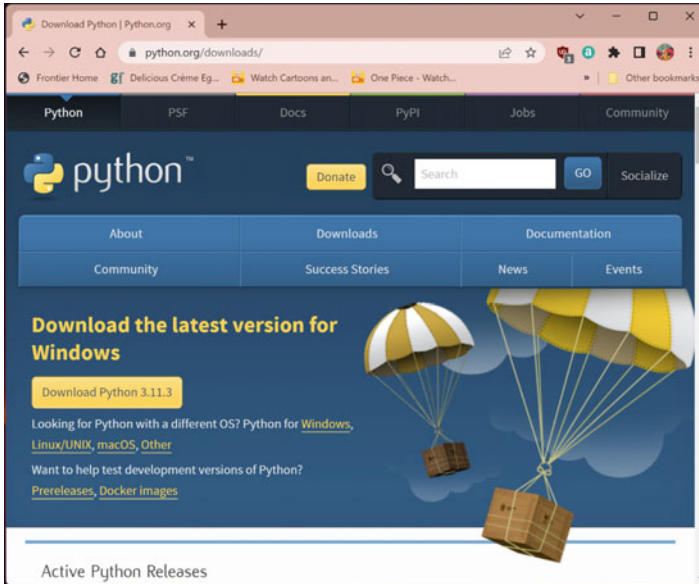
Download Python | Python.org × +

python.org/downloads/

Frontier Home Delicious Crème Eg... Watch Cartoons an... One Piece - Watch... » Other bookmarks

Python PSF Docs PyPI Jobs Community

python™

Donate Search GO Socialize

About Downloads Documentation Community Success Stories News Events

Download the latest version for Windows

Download Python 3.11.3

Looking for Python with a different OS? Python for Windows, Linux/UNIX, macOS, Other

Want to help test development versions of Python? Prereleases, Docker images

Active Python Releases